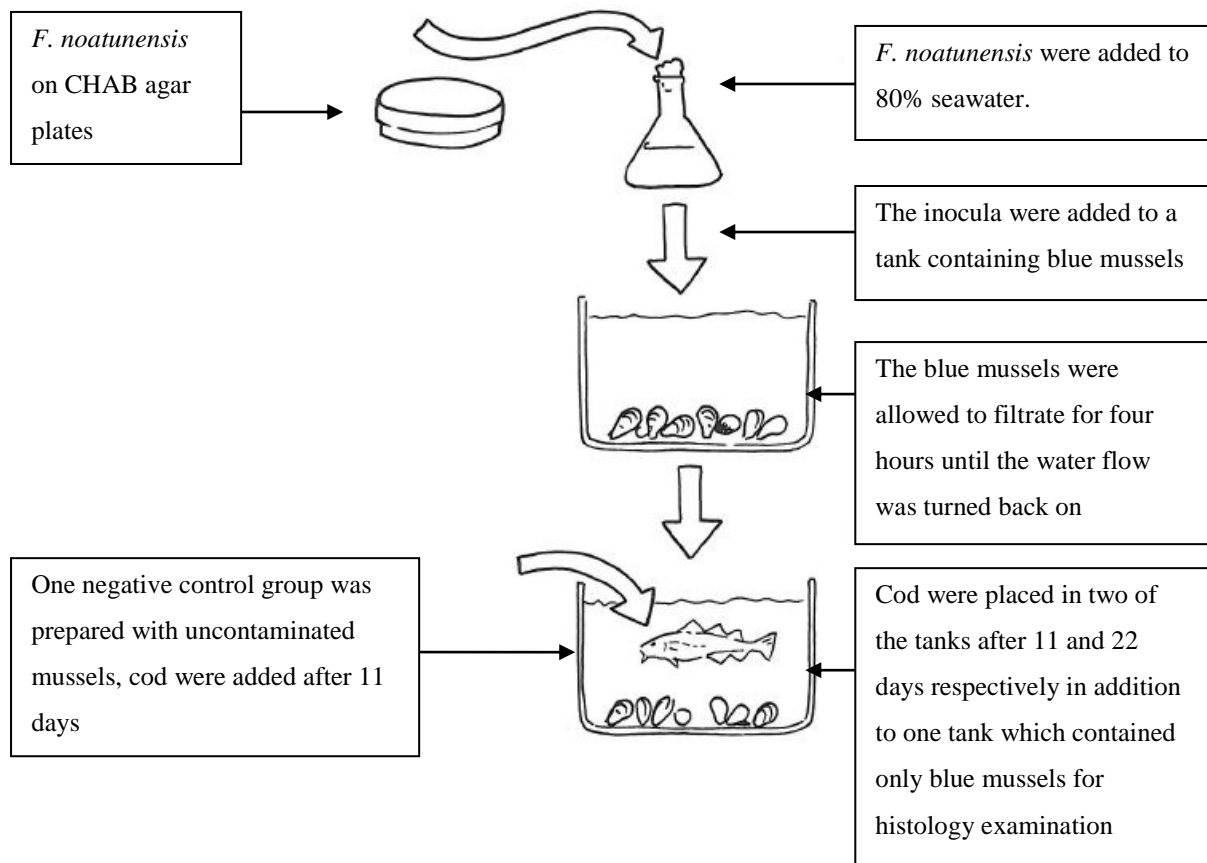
F. noatunensis on CHAB agar plates

F. noatunensis were added to 80% seawater.

The inocula were added to a tank containing blue mussels

The blue mussels were allowed to filtrate for four hours until the water flow was turned back on

One negative control group was prepared with uncontaminated mussels, cod were added after 11 days

Cod were placed in two of the tanks after 11 and 22 days respectively in addition to one tank which contained only blue mussels for histology examination